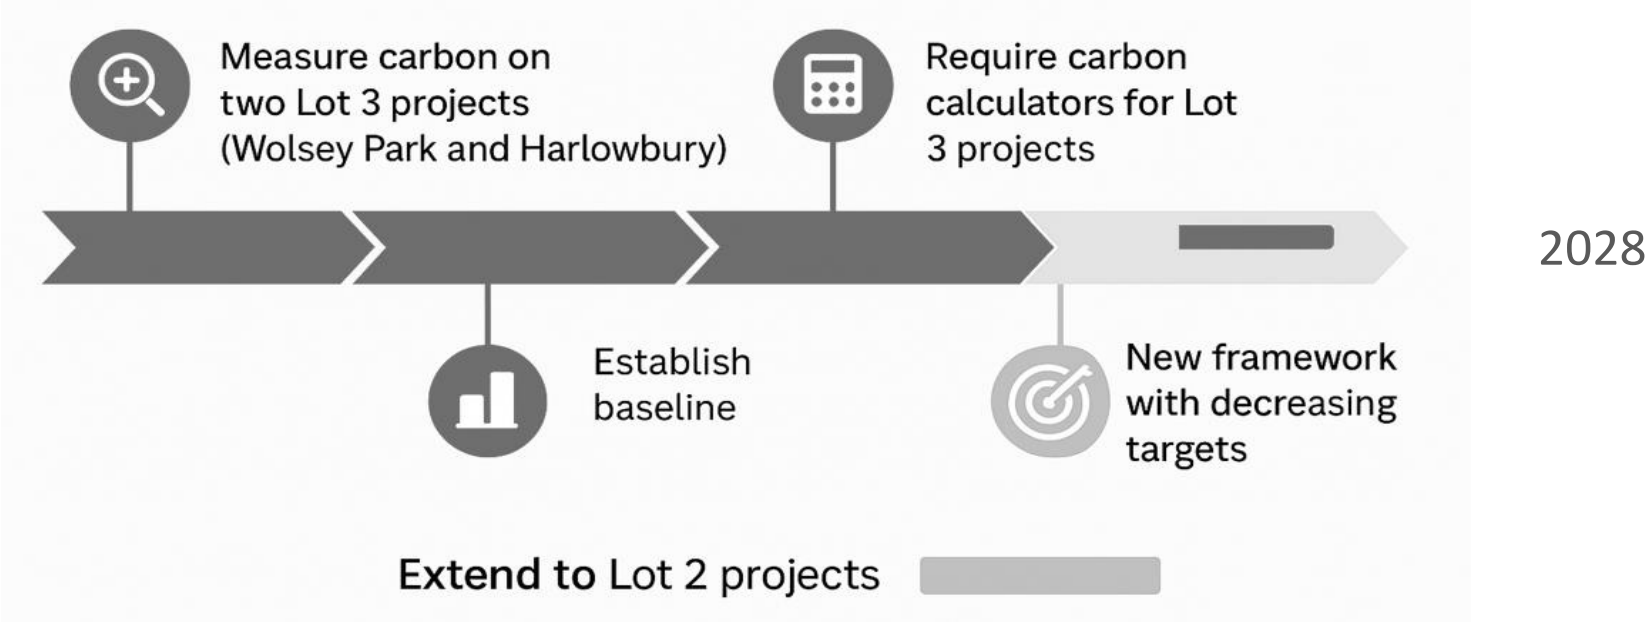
Measure carbon on two Lot 3 projects (Wolsey Park and Harlowbury)

Require carbon calculators for Lot 3 projects

2028

Establish baseline

New framework with decreasing targets

Extend to Lot 2 projects